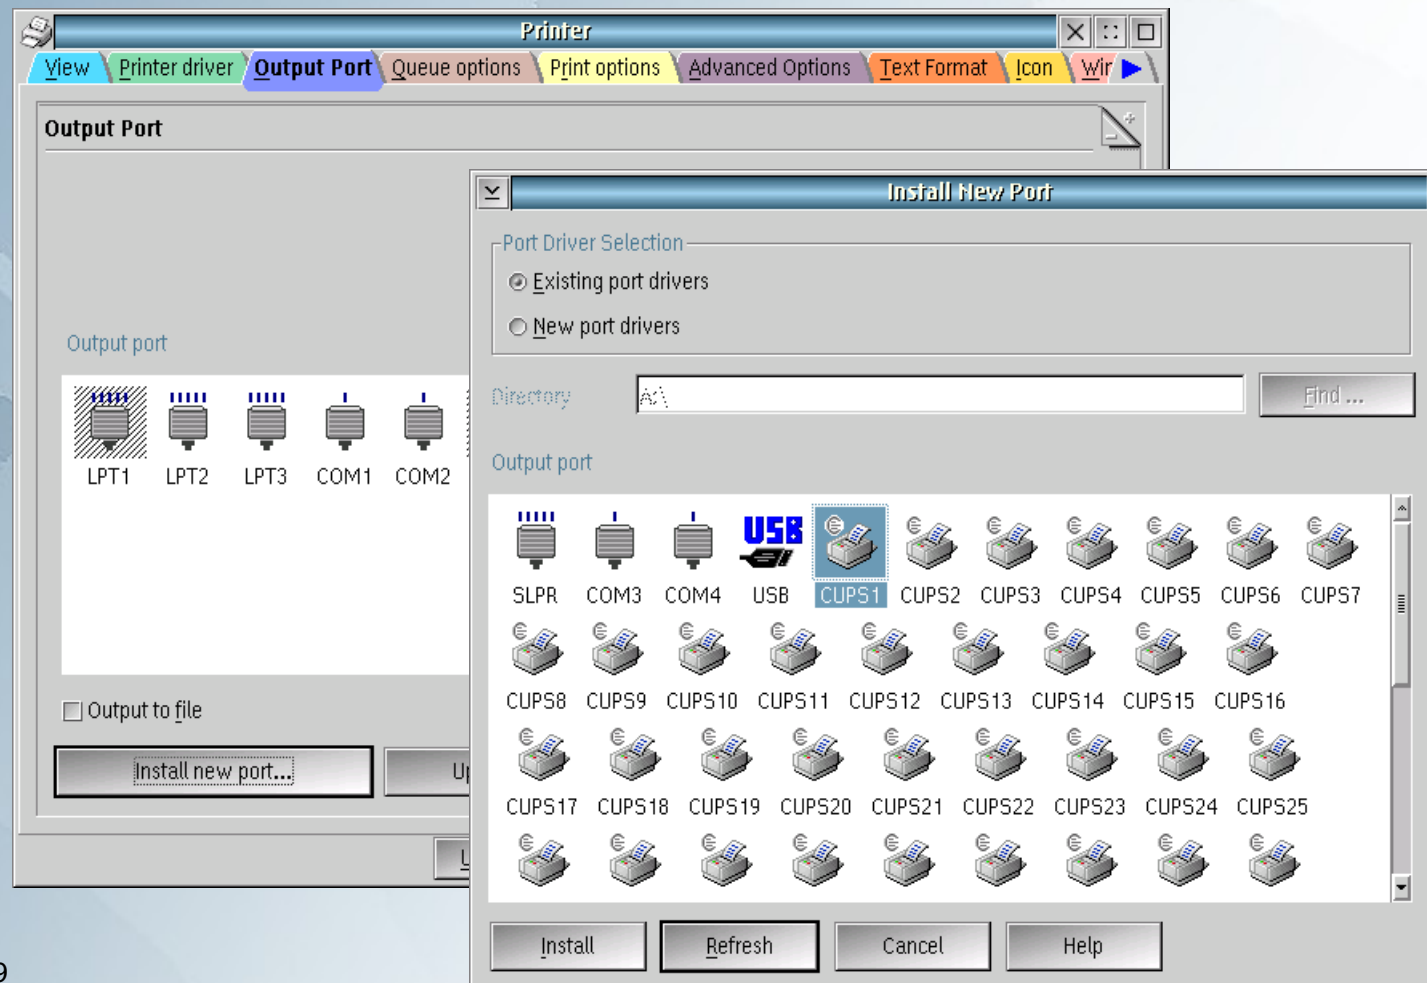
Printer

View | Printer driver | Output Port | Queue options | Print options | Advanced Options | Text Format | Icon | Wir

Output Port

Output port

LPT1 LPT2 LPT3 COM1 COM2

Output to file

Install new port...

U

Install New Port

Port Driver Selection

Existing port drivers

New port drivers

Directory A:\

Find ...

Output port

SLPR COM3 COM4 USB CUPS1 CUPS2 CUPS3 CUPS4 CUPS5 CUPS6 CUPS7

CUPS8 CUPS9 CUPS10 CUPS11 CUPS12 CUPS13 CUPS14 CUPS15 CUPS16

CUPS17 CUPS18 CUPS19 CUPS20 CUPS21 CUPS22 CUPS23 CUPS24 CUPS25

Install | Refresh | Cancel | Help

9